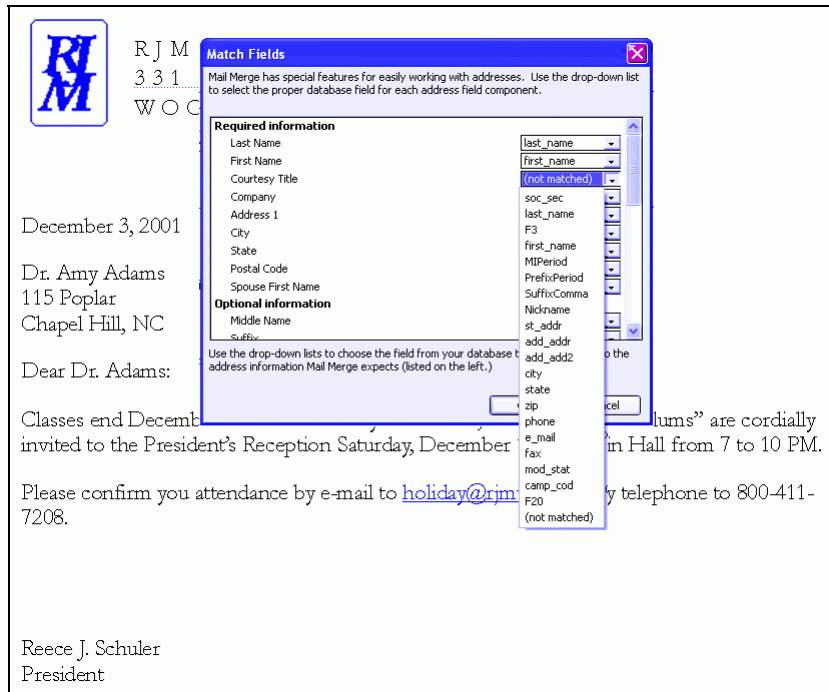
RJM

R J M
3 3 1
W O C

Match Fields

Mail Merge has special features for easily working with addresses. Use the drop-down list to select the proper database field for each address field component.

Required information
Last Name last_name
First Name first_name
Courtesy Title (not matched)
Company
Address 1
City
State
Postal Code
Spouse First Name
Optional information
Middle Name
Suffix

soc_sec
last_name
F3
first_name
MIPeriod
PrefixPeriod
SuffixComma
Nickname
st_addr
add_addr
add_add2
city
state
zip
phone
e_mail
fax
mod_stat
camp_cod
F20
(not matched)

Use the drop-down lists to choose the field from your database t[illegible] to the address information Mail Merge expects (listed on the left.)

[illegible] ncel

December 3, 2001

Dr. Amy Adams
115 Poplar
Chapel Hill, NC

Dear Dr. Adams:

Classes end Decemb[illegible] lums" are cordially invited to the President's Reception Saturday, December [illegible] in Hall from 7 to 10 PM.

Please confirm you attendance by e-mail to holiday@rjm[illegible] y telephone to 800-411-7208.

Reece J. Schuler
President